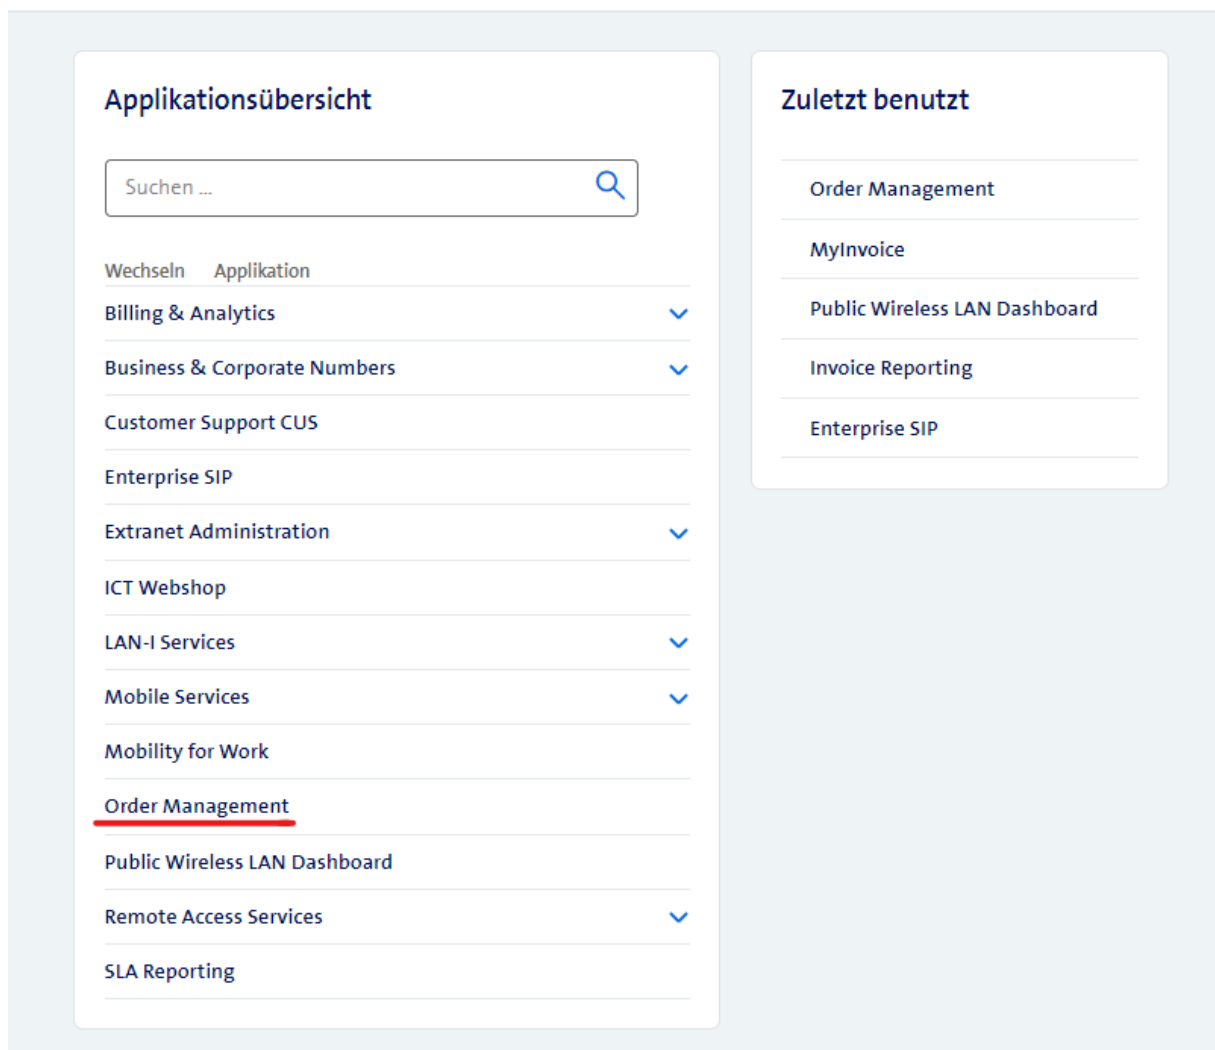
Applikationsübersicht

Suchen ...

Wechseln Applikation

Billing & Analytics

Business & Corporate Numbers

Customer Support CUS

Enterprise SIP

Extranet Administration

ICT Webshop

LAN-I Services

Mobile Services

Mobility for Work

Order Management

Public Wireless LAN Dashboard

Remote Access Services

SLA Reporting

Zuletzt benutzt

Order Management

MyInvoice

Public Wireless LAN Dashboard

Invoice Reporting

Enterprise SIP